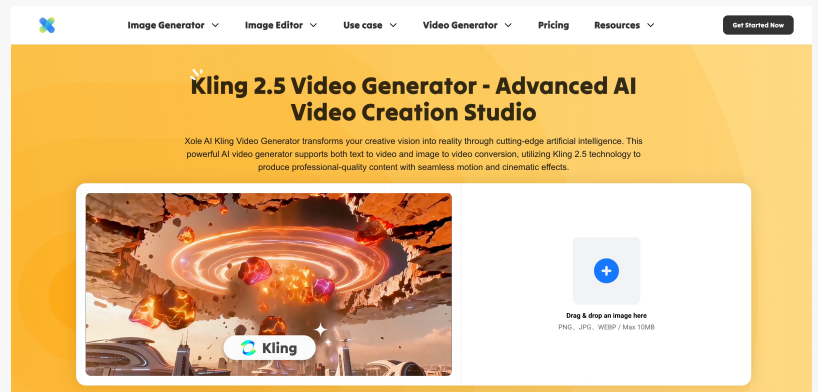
Image Generator Image Editor Use case Video Generator Pricing Resources Get Started Now

Kling 2.5 Video Generator - Advanced AI Video Creation Studio

Xole AI Kling Video Generator transforms your creative vision into reality through cutting-edge artificial intelligence. This powerful AI video generator supports both text to video and image to video conversion, utilizing Kling 2.5 technology to produce professional-quality content with seamless motion and cinematic effects.

Kling

Drag & drop an image here

PNG、JPG、WEBP / Max 10MB